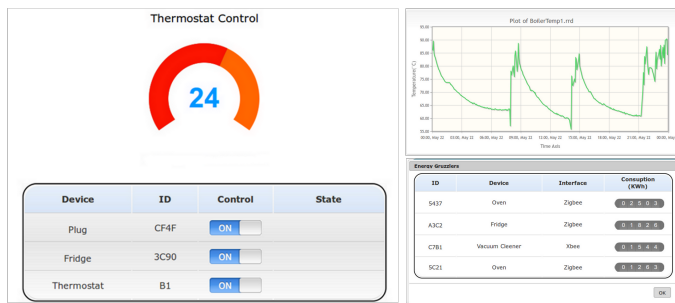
Thermostat Control

24

| Device | ID | Control | State |
|---|---|---|---|
| Plug | CF4F | ON | |
| Fridge | 3C90 | ON | |
| Thermostat | B1 | ON | |

Plot of BoilerTemp1.rrd

Temperature (°C)

95.00
90.00
85.00
80.00
75.00
70.00
65.00
60.00
55.00

20:00, May 22 | 03:00, May 22 | 06:00, May 22 | 09:00, May 22 | 12:00, May 22 | 15:00, May 22 | 18:00, May 22 | 21:00, May 22 | 00:00, May

Time Axis

Energy Guzzlers

| ID | Device | Interface | Consuption (KWh) |
|---|---|---|---|
| 5437 | Oven | Zigbee | 0 2 5 0 3 |
| A3C2 | Fridge | Zigbee | 0 1 8 2 6 |
| C7B1 | Vacuum Cleaner | Xbee | 0 1 5 4 4 |
| 5C21 | Oven | Zigbee | 0 1 2 6 3 |

OK